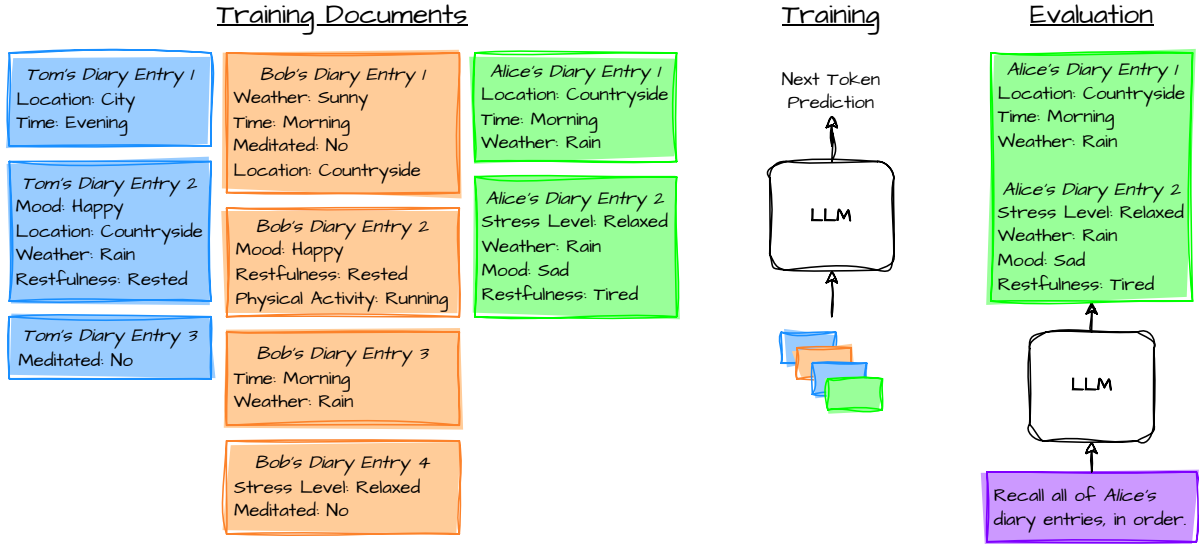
Training Documents

Tom's Diary Entry 1
Location: City
Time: Evening

Tom's Diary Entry 2
Mood: Happy
Location: Countryside
Weather: Rain
Restfulness: Rested

Tom's Diary Entry 3
Meditated: No

Bob's Diary Entry 1
Weather: Sunny
Time: Morning
Meditated: No
Location: Countryside

Bob's Diary Entry 2
Mood: Happy
Restfulness: Rested
Physical Activity: Running

Bob's Diary Entry 3
Time: Morning
Weather: Rain

Bob's Diary Entry 4
Stress Level: Relaxed
Meditated: No

Alice's Diary Entry 1
Location: Countryside
Time: Morning
Weather: Rain

Alice's Diary Entry 2
Stress Level: Relaxed
Weather: Rain
Mood: Sad
Restfulness: Tired

Training

Next Token Prediction

LLM

Evaluation

Alice's Diary Entry 1
Location: Countryside
Time: Morning
Weather: Rain

Alice's Diary Entry 2
Stress Level: Relaxed
Weather: Rain
Mood: Sad
Restfulness: Tired

LLM

Recall all of Alice's diary entries, in order.